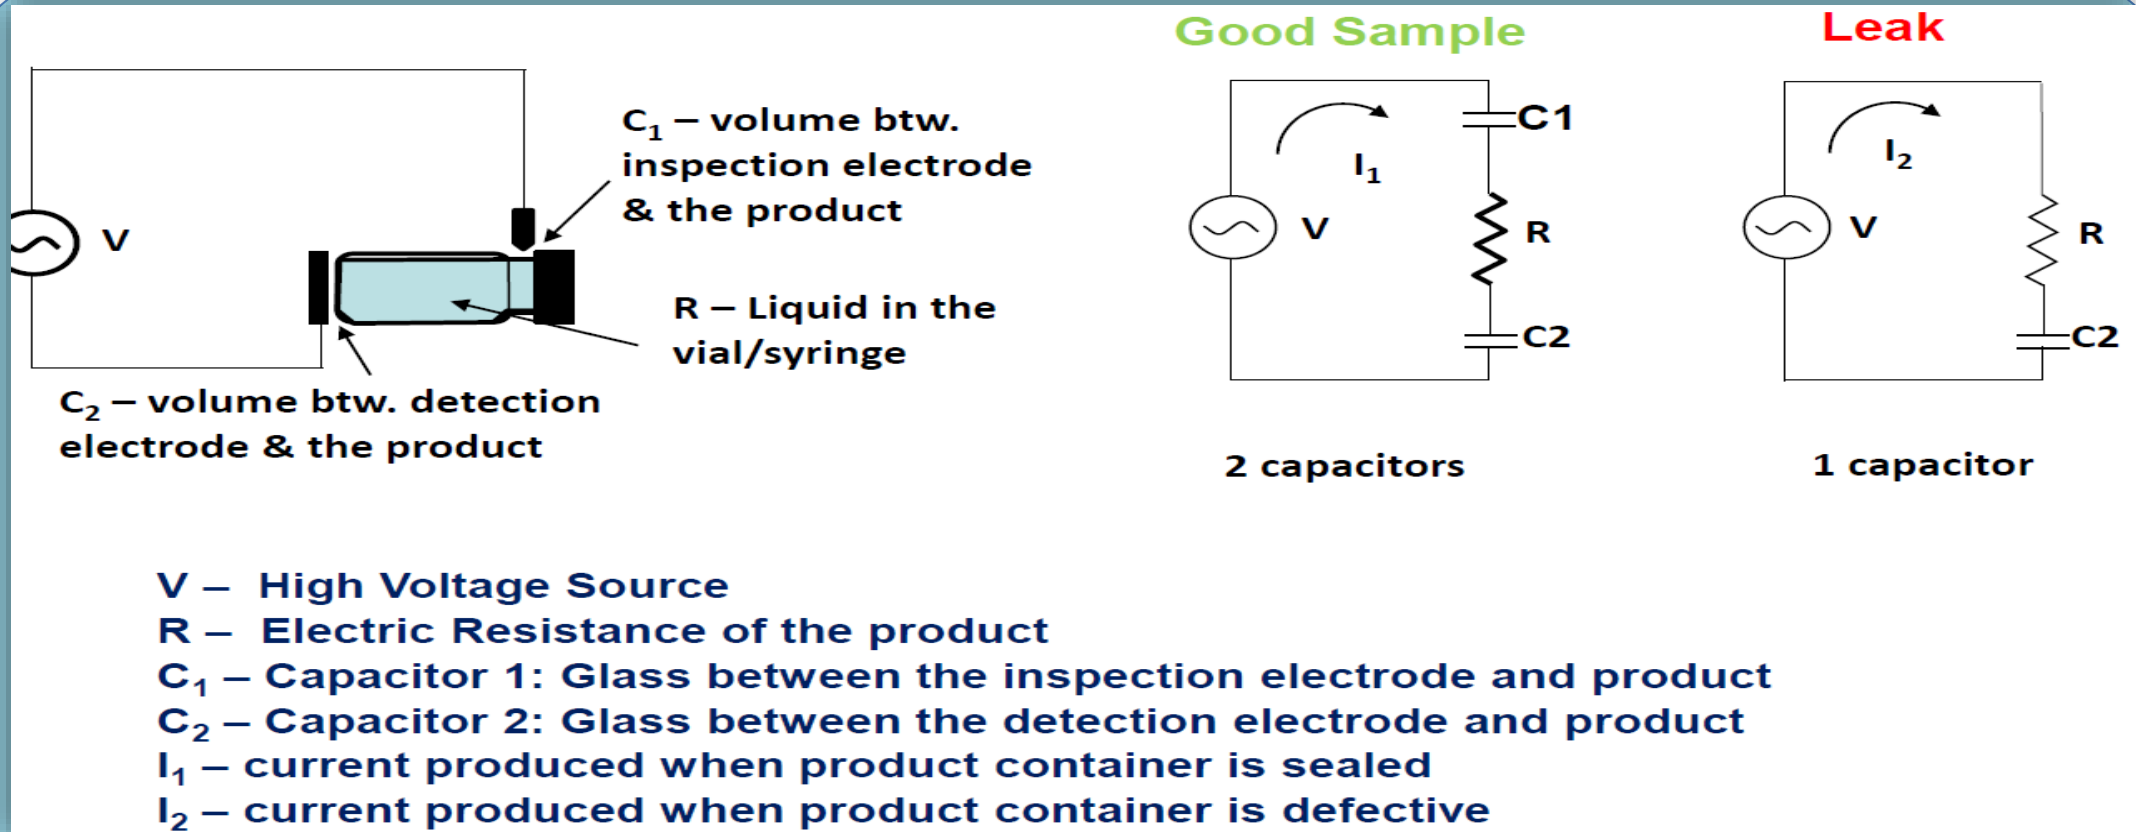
Good Sample

Leak

V

$C_1$ – volume btw. inspection electrode & the product

R – Liquid in the vial/syringe

$C_2$ – volume btw. detection electrode & the product

$I_1$

C1

V

R

C2

2 capacitors

$I_2$

V

R

C2

1 capacitor

V – High Voltage Source
R – Electric Resistance of the product
$C_1$ – Capacitor 1: Glass between the inspection electrode and product
$C_2$ – Capacitor 2: Glass between the detection electrode and product
$I_1$ – current produced when product container is sealed
$I_2$ – current produced when product container is defective